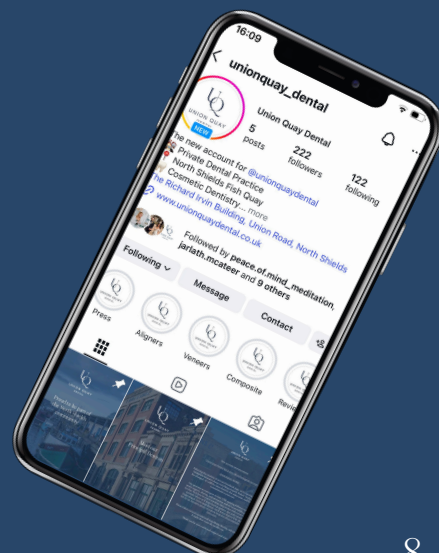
16:09

unionquay_dental

UQ UNION QUAY

NEW

Union Quay Dental

5 posts

222 followers

122 following

The new account for @unionquaydental
Private Dental Practice
North Shields Fish Quay
Cosmetic Dentistry... more
The Richard Irvin Building, Union Road, North Shields
www.unionquaydental.co.uk

Followed by peace.of.mind_meditation, jarlath.mcateer and 9 others

Following

Message

Contact

Press

Aligners

Veneers

Composite

Revi

8